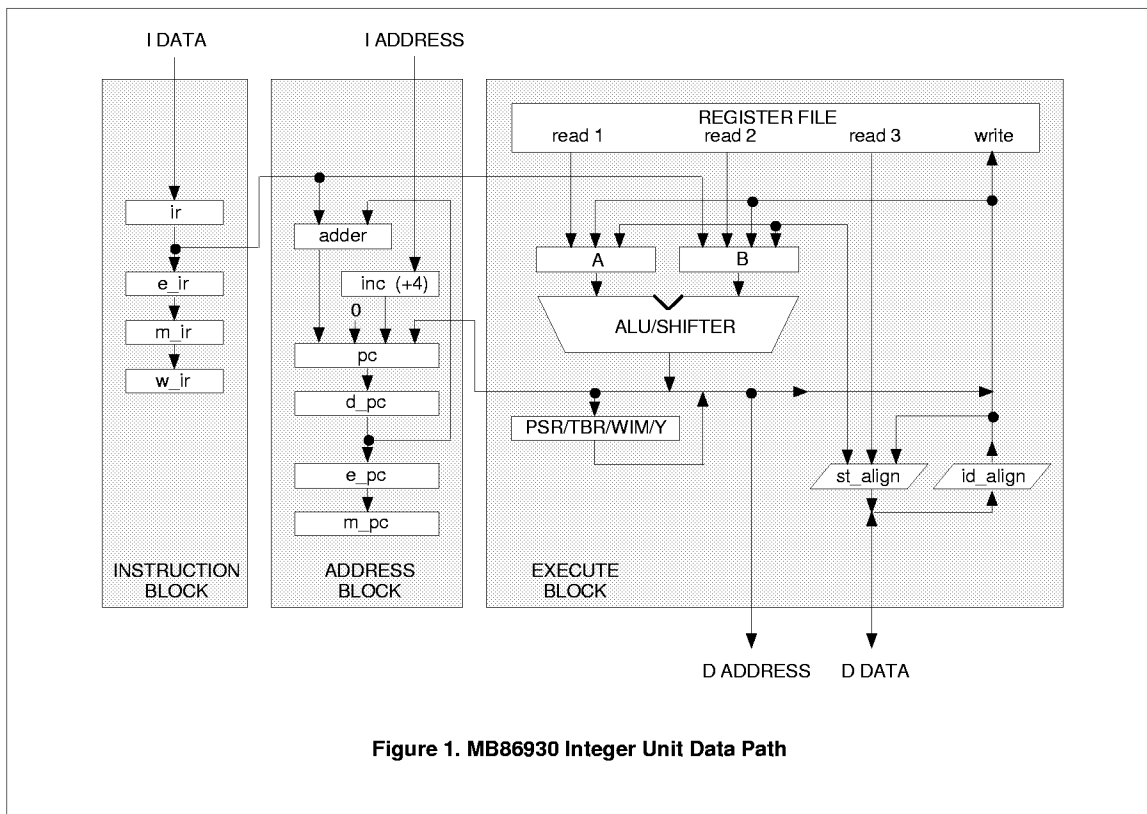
I DATA

I ADDRESS

ir

e_ir

m_ir

w_ir

INSTRUCTION BLOCK

adder

inc (+4)

0

pc

d_pc

e_pc

m_pc

ADDRESS BLOCK

REGISTER FILE

read 1

read 2

read 3

write

A

B

ALU/SHIFTER

PSR/TBR/WIM/Y

st_align

id_align

EXECUTE BLOCK

D ADDRESS

D DATA

Figure 1. MB86930 Integer Unit Data Path